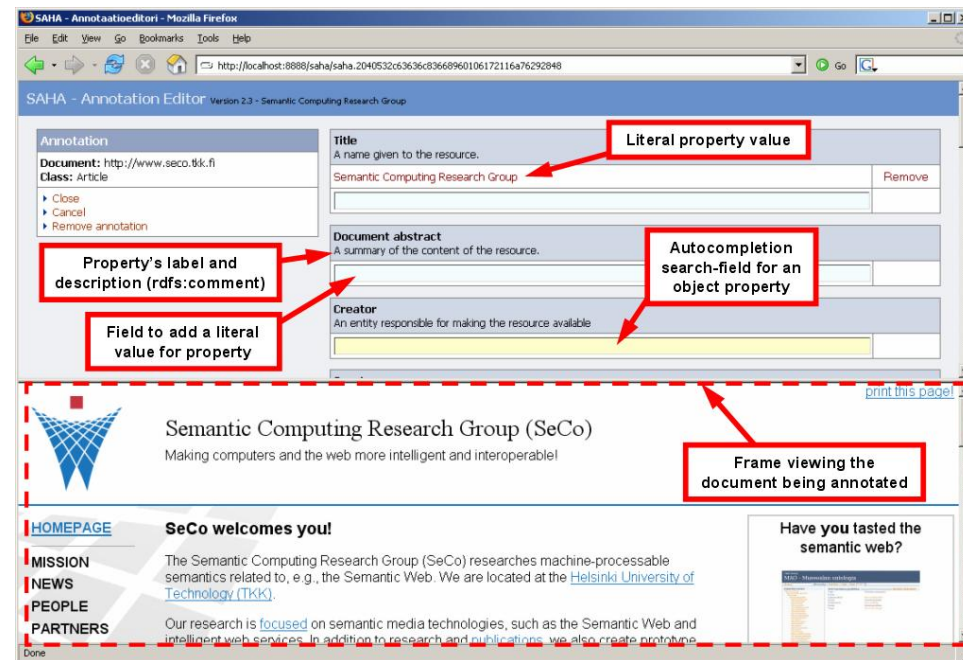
SAHA - Annotaatioeditori - Mozilla Firefox

File Edit View Go Bookmarks Tools Help

http://localhost:8888/saha/saha.2040532c63636c83668960106172116a76292848

Go

SAHA - Annotation Editor Version 2.3 - Semantic Computing Research Group

Annotation
Document: http://www.seco.tkk.fi
Class: Article

Close
Cancel
Remove annotation

Title
A name given to the resource.
Semantic Computing Research Group
Remove

Literal property value

Document abstract
A summary of the content of the resource.

Property's label and description (rdfs:comment)

Autocompletion search-field for an object property

Creator
An entity responsible for making the resource available

Field to add a literal value for property

print this page!

Semantic Computing Research Group (SeCo)
Making computers and the web more intelligent and interoperable!

Frame viewing the document being annotated

HOMEPAGE
MISSION
NEWS
PEOPLE
PARTNERS

SeCo welcomes you!

The Semantic Computing Research Group (SeCo) researches machine-processable semantics related to, e.g., the Semantic Web. We are located at the Helsinki University of Technology (TKK).

Our research is focused on semantic media technologies, such as the Semantic Web and intelligent web services. In addition to research and publications, we also create prototype

Have you tasted the semantic web?

Done